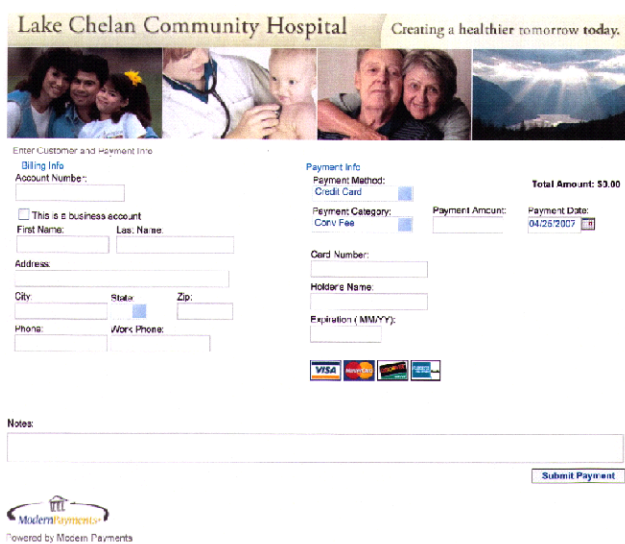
Lake Chelan Community Hospital
Creating a healthier tomorrow today.

Enter Customer and Payment Info

Billing Info
Account Number:
This is a business account
First Name:
Last Name:
Address:
City:
State:
Zip:
Phone:
Work Phone:

Payment Info
Payment Method:
Credit Card
Total Amount: $0.00
Payment Category:
Conv Fee
Payment Amount:
Payment Date:
04/26/2007
Card Number:
Holders Name:
Expiration (MM/YY):

VISA

Notes:

Submit Payment

ModernPayments

Powered by Modern Payments